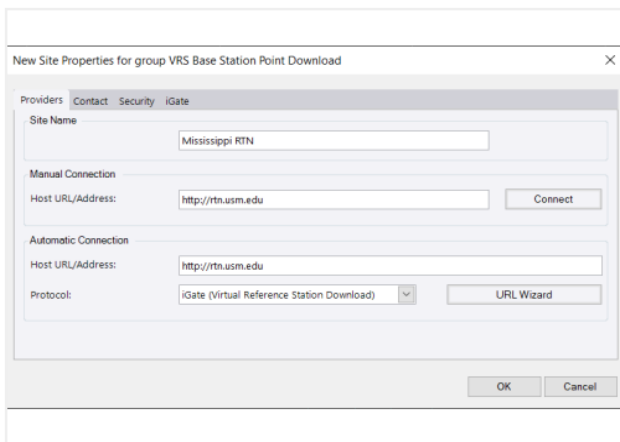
New Site Properties for group VRS Base Station Point Download

×

Providers Contact Security iGate

Site Name

Mississippi RTN

Manual Connection

Host URL/Address: http://rtn.usm.edu

Connect

Automatic Connection

Host URL/Address: http://rtn.usm.edu

Protocol: iGate (Virtual Reference Station Download)

URL Wizard

OK

Cancel